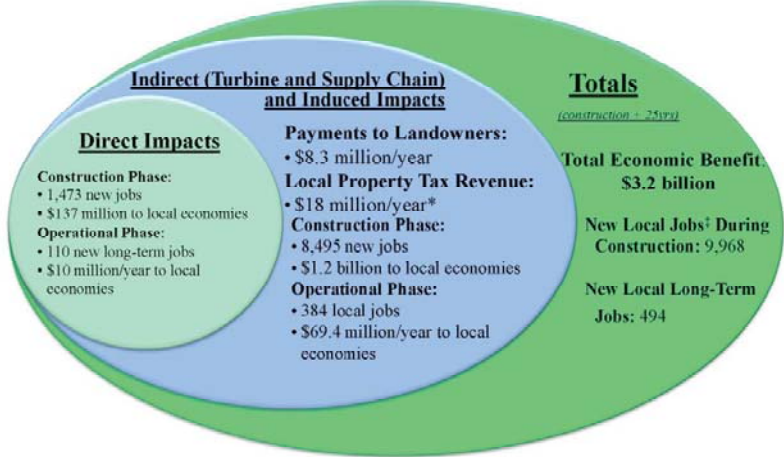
Indirect (Turbine and Supply Chain) and Induced Impacts

Direct Impacts

Construction Phase:
• 1,473 new jobs
• $137 million to local economies

Operational Phase:
• 110 new long-term jobs
• $10 million/year to local economies

Payments to Landowners:
• $8.3 million/year

Local Property Tax Revenue:
• $18 million/year*

Construction Phase:
• 8,495 new jobs
• $1.2 billion to local economies

Operational Phase:
• 384 local jobs
• $69.4 million/year to local economies

Totals

(construction + 25yrs)

Total Economic Benefit: $3.2 billion

New Local Jobs‡ During Construction: 9,968

New Local Long-Term Jobs: 494